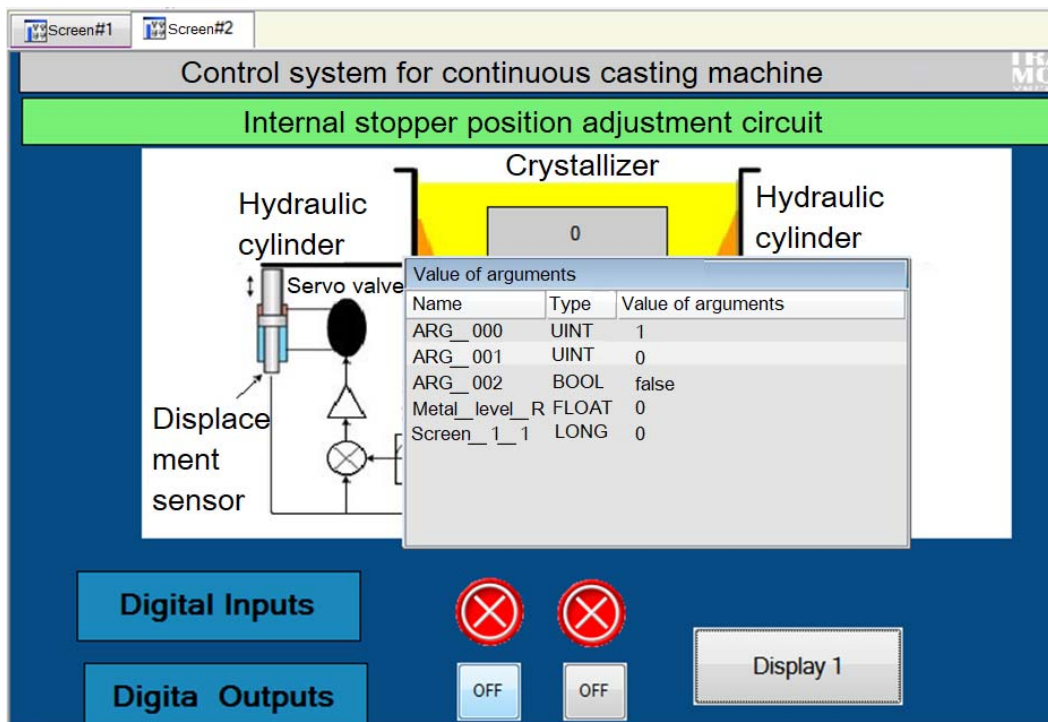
Screen#1 Screen#2

Control system for continuous casting machine

Internal stopper position adjustment circuit

Crystallizer

Hydraulic cylinder

Hydraulic cylinder

0

Servo valve

Displacement sensor

Value of arguments

| Name | Type | Value of arguments |
|---|---|---|
| ARG__000 | UINT | 1 |
| ARG__001 | UINT | 0 |
| ARG__002 | BOOL | false |
| Metal__level__R | FLOAT | 0 |
| Screen__1__1 | LONG | 0 |

Digital Inputs

Digita Outputs

OFF

OFF

Display 1